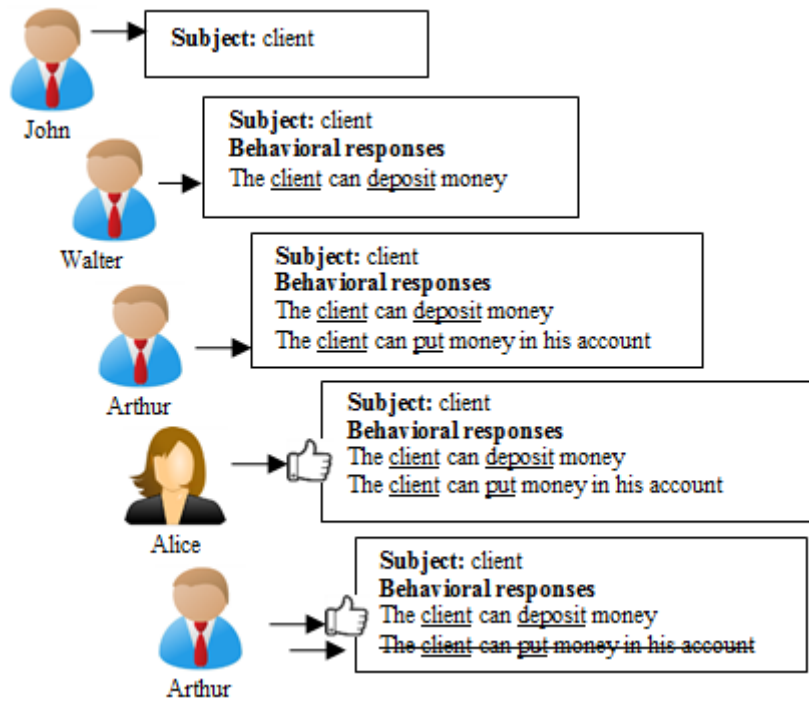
John

**Subject:** client

Walter

**Subject:** client
**Behavioral responses**
The client can deposit money

Arthur

**Subject:** client
**Behavioral responses**
The client can deposit money
The client can put money in his account

Alice

**Subject:** client
**Behavioral responses**
The client can deposit money
The client can put money in his account

Arthur

**Subject:** client
**Behavioral responses**
The client can deposit money
~~The client can put money in his account~~